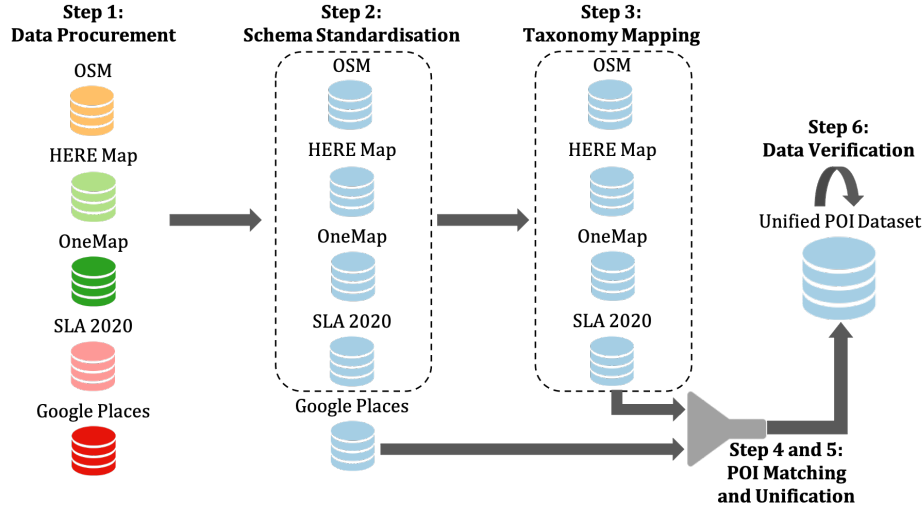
Step 1:
Data Procurement

OSM

HERE Map

OneMap

SLA 2020

Google Places

Step 2:
Schema Standardisation

OSM

HERE Map

OneMap

SLA 2020

Google Places

Step 3:
Taxonomy Mapping

OSM

HERE Map

OneMap

SLA 2020

Step 6:
Data Verification

Unified POI Dataset

Step 4 and 5:
POI Matching
and Unification